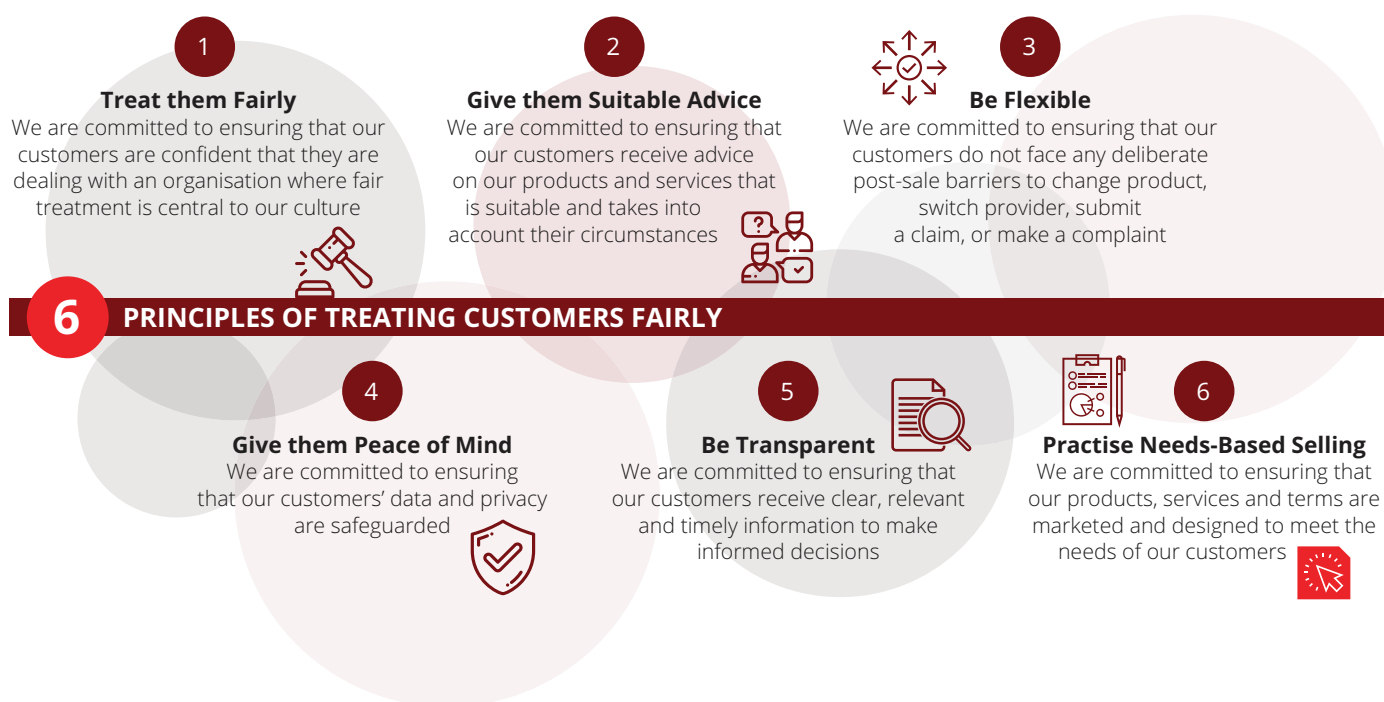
1

Treat them Fairly

We are committed to ensuring that our customers are confident that they are dealing with an organisation where fair treatment is central to our culture

2

Give them Suitable Advice

We are committed to ensuring that our customers receive advice on our products and services that is suitable and takes into account their circumstances

3

Be Flexible

We are committed to ensuring that our customers do not face any deliberate post-sale barriers to change product, switch provider, submit a claim, or make a complaint

6 PRINCIPLES OF TREATING CUSTOMERS FAIRLY

4

Give them Peace of Mind

We are committed to ensuring that our customers' data and privacy are safeguarded

5

Be Transparent

We are committed to ensuring that our customers receive clear, relevant and timely information to make informed decisions

6

Practise Needs-Based Selling

We are committed to ensuring that our products, services and terms are marketed and designed to meet the needs of our customers